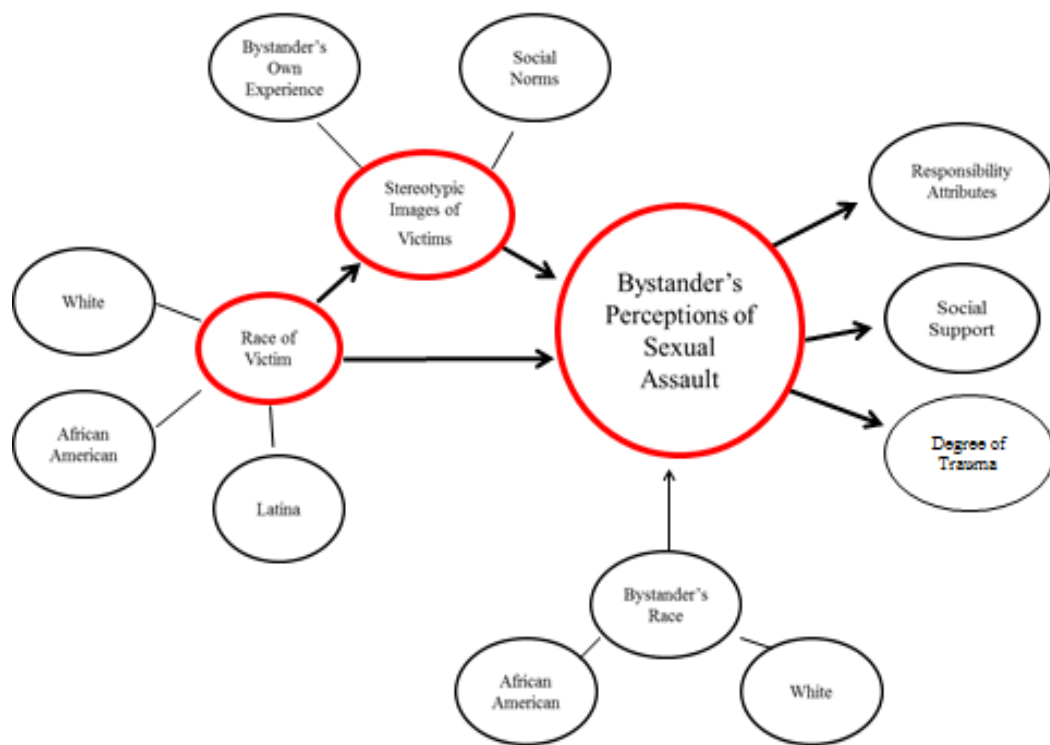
Bystander's Own Experience

Social Norms

Stereotypic Images of Victims

White

Race of Victim

African American

Latina

Bystander's Perceptions of Sexual Assault

Responsibility Attributes

Social Support

Degree of Trauma

Bystander's Race

African American

White